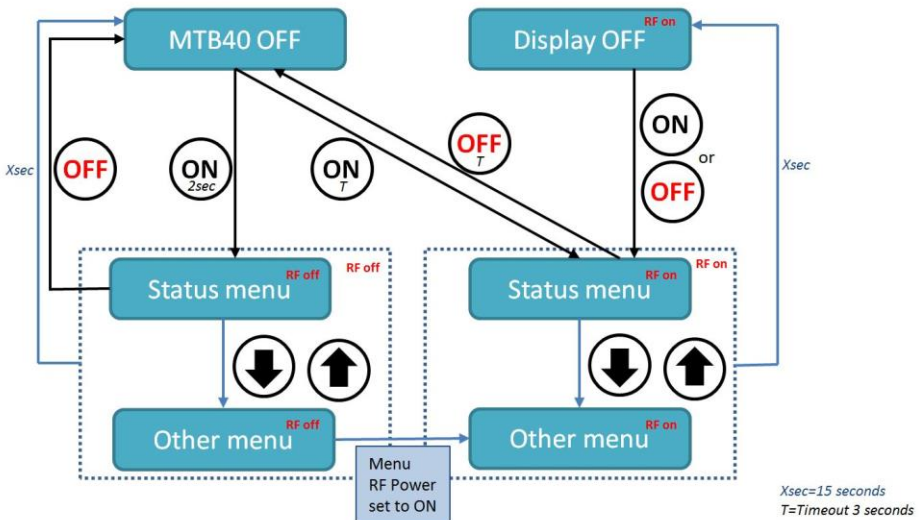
MTB40 OFF

Display OFF RF on

Xsec

OFF

ON 2sec

ON T

OFF T

ON

or

OFF

Xsec

Status menu RF off

RF off

Status menu RF on

RF on

Other menu RF off

Other menu RF on

Menu RF Power set to ON

Xsec=15 seconds
T=Timeout 3 seconds